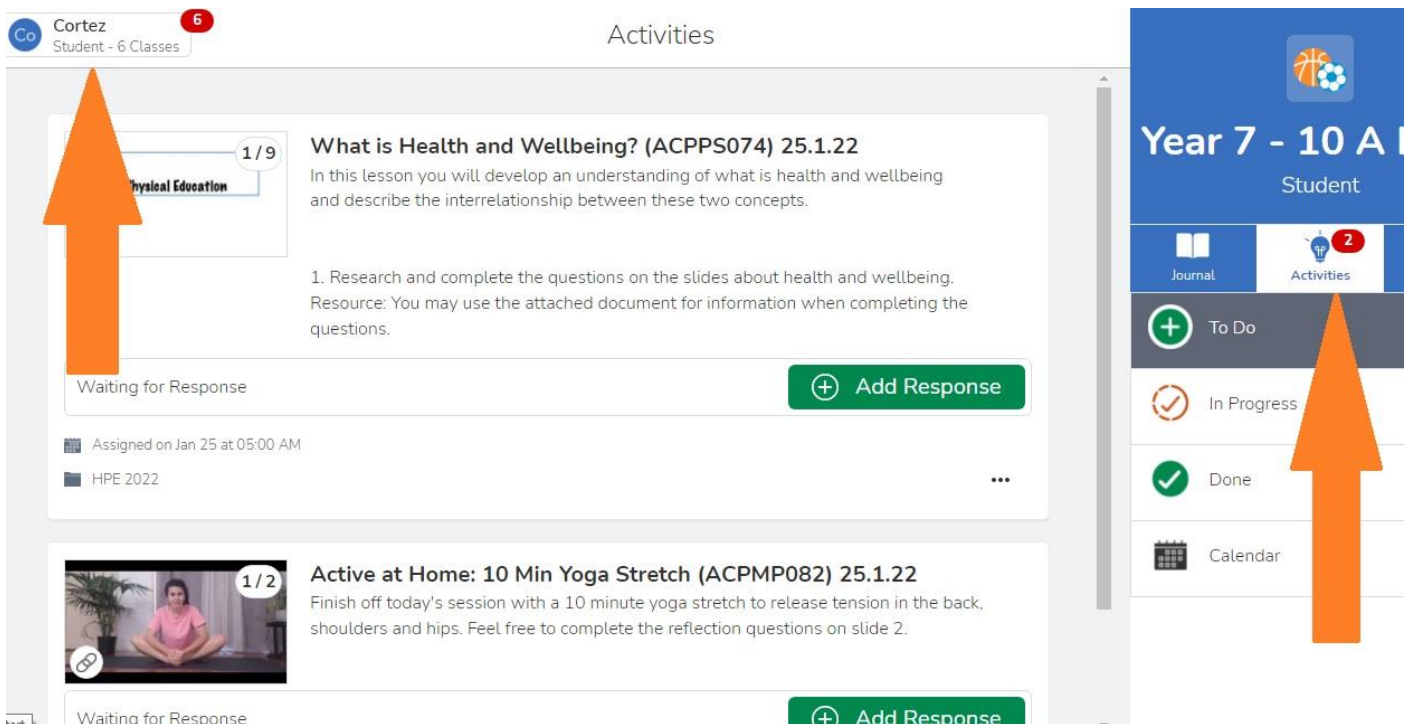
Co Cortez
Student - 6 Classes
6

Activities

1/9
Physical Education

What is Health and Wellbeing? (ACPPS074) 25.1.22
In this lesson you will develop an understanding of what is health and wellbeing and describe the interrelationship between these two concepts.

1. Research and complete the questions on the slides about health and wellbeing. Resource: You may use the attached document for information when completing the questions.

Waiting for Response
Add Response

Assigned on Jan 25 at 05:00 AM
HPE 2022
•••

1/2
Active at Home: 10 Min Yoga Stretch (ACPMP082) 25.1.22
Finish off today's session with a 10 minute yoga stretch to release tension in the back, shoulders and hips. Feel free to complete the reflection questions on slide 2.

Waiting for Response
Add Response

Year 7 - 10 A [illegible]
Student
Journal
2
Activities
To Do
In Progress
Done
Calendar